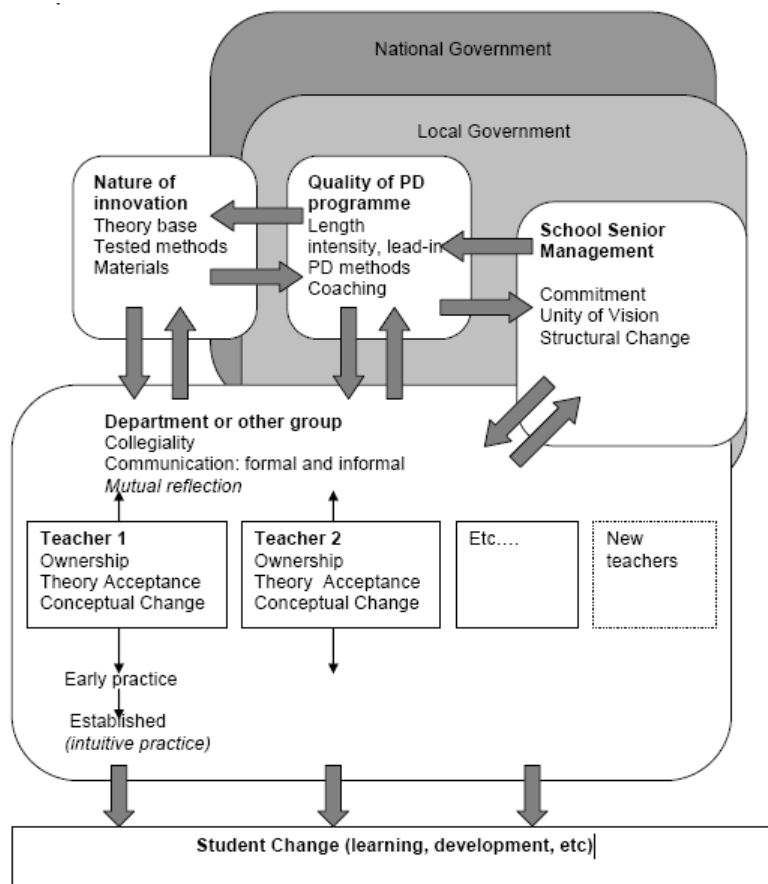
National Government

Local Government

**Nature of innovation**
Theory base
Tested methods
Materials

**Quality of PD programme**
Length
intensity, lead-in
PD methods
Coaching

**School Senior Management**
Commitment
Unity of Vision
Structural Change

**Department or other group**
Collegiality
Communication: formal and informal
*Mutual reflection*

**Teacher 1**
Ownership
Theory Acceptance
Conceptual Change

**Teacher 2**
Ownership
Theory Acceptance
Conceptual Change

Etc….

New teachers

Early practice

Established
*(intuitive practice)*

**Student Change (learning, development, etc)**